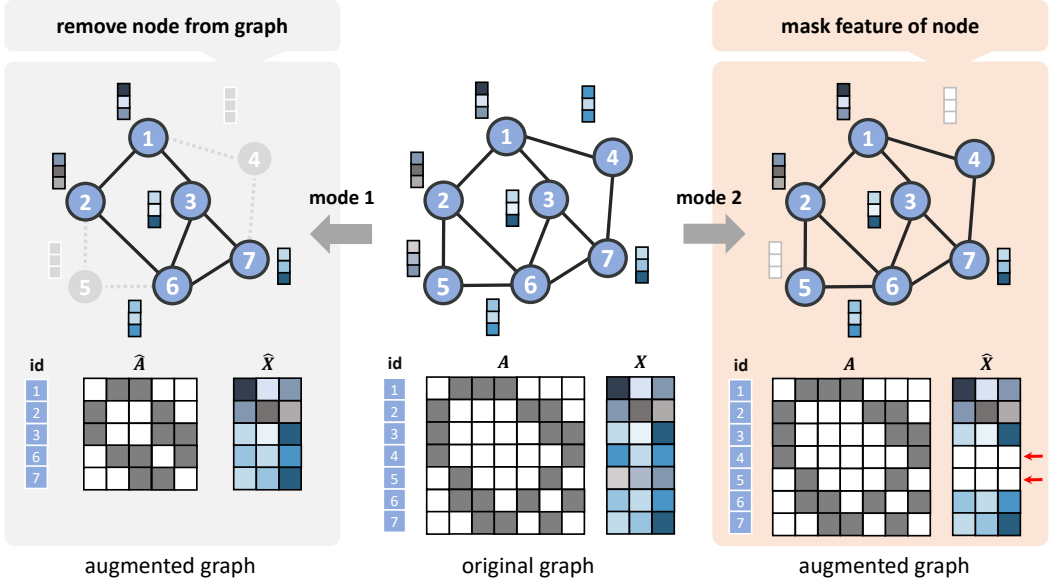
remove node from graph

mask feature of node

1

4

2

3

5

6

7

mode 1

1

4

2

3

5

6

7

mode 2

1

4

2

3

5

6

7

id

1

2

3

6

7

$\hat{A}$

$\hat{X}$

id

1

2

3

4

5

6

7

$A$

$X$

id

1

2

3

4

5

6

7

$A$

$\hat{X}$

augmented graph

original graph

augmented graph